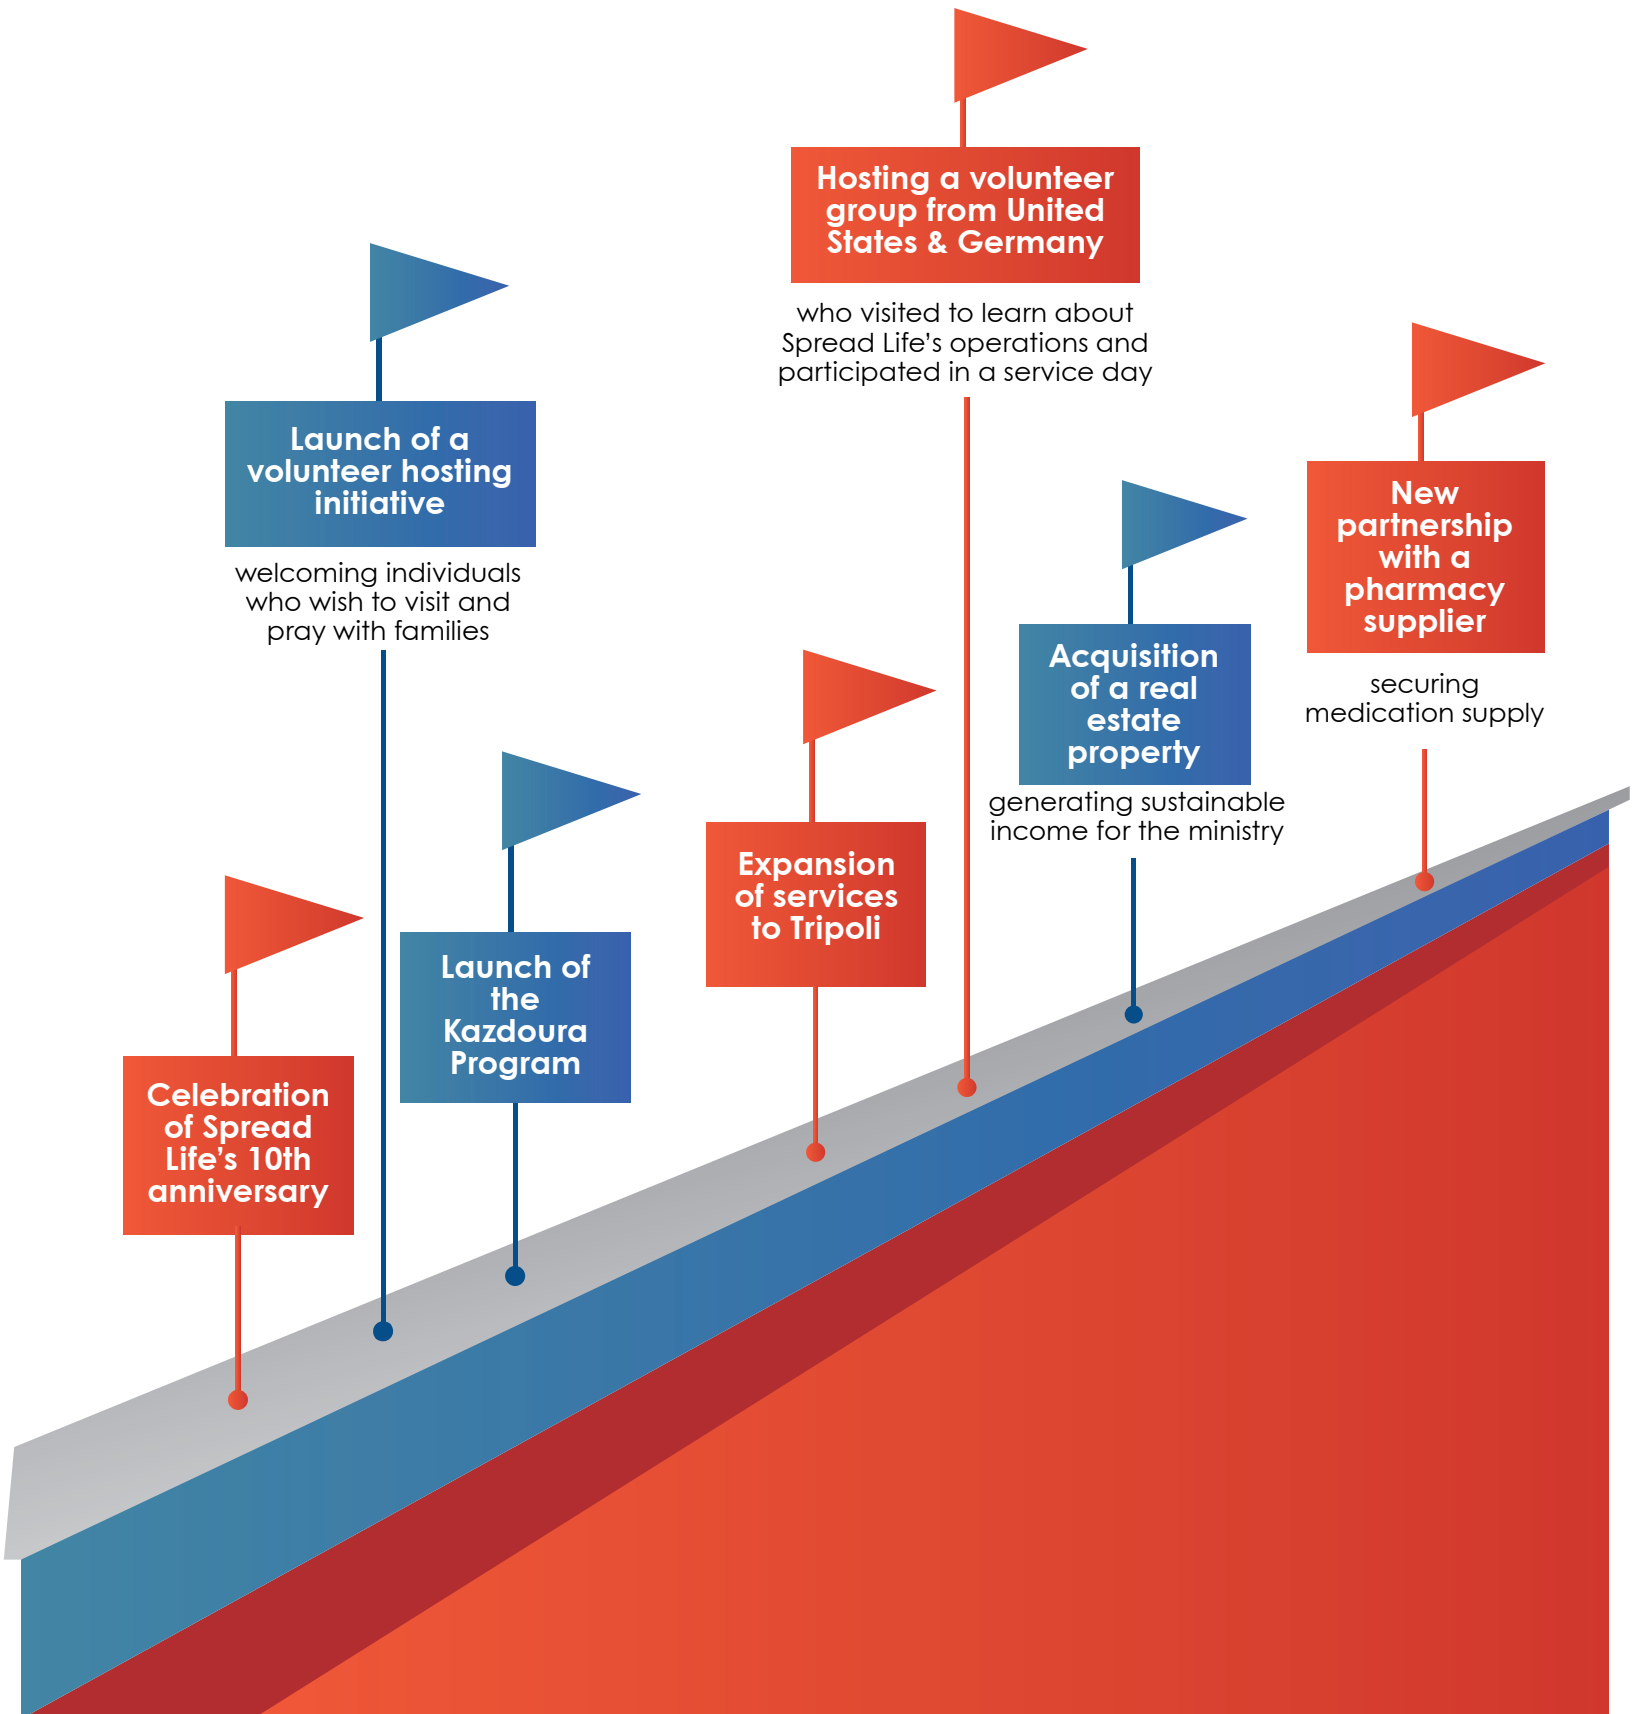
Celebration of Spread Life's 10th anniversary

Launch of a volunteer hosting initiative

welcoming individuals who wish to visit and pray with families

Launch of the Kazdoura Program

Expansion of services to Tripoli

Hosting a volunteer group from United States & Germany

who visited to learn about Spread Life's operations and participated in a service day

Acquisition of a real estate property

generating sustainable income for the ministry

New partnership with a pharmacy supplier

securing medication supply